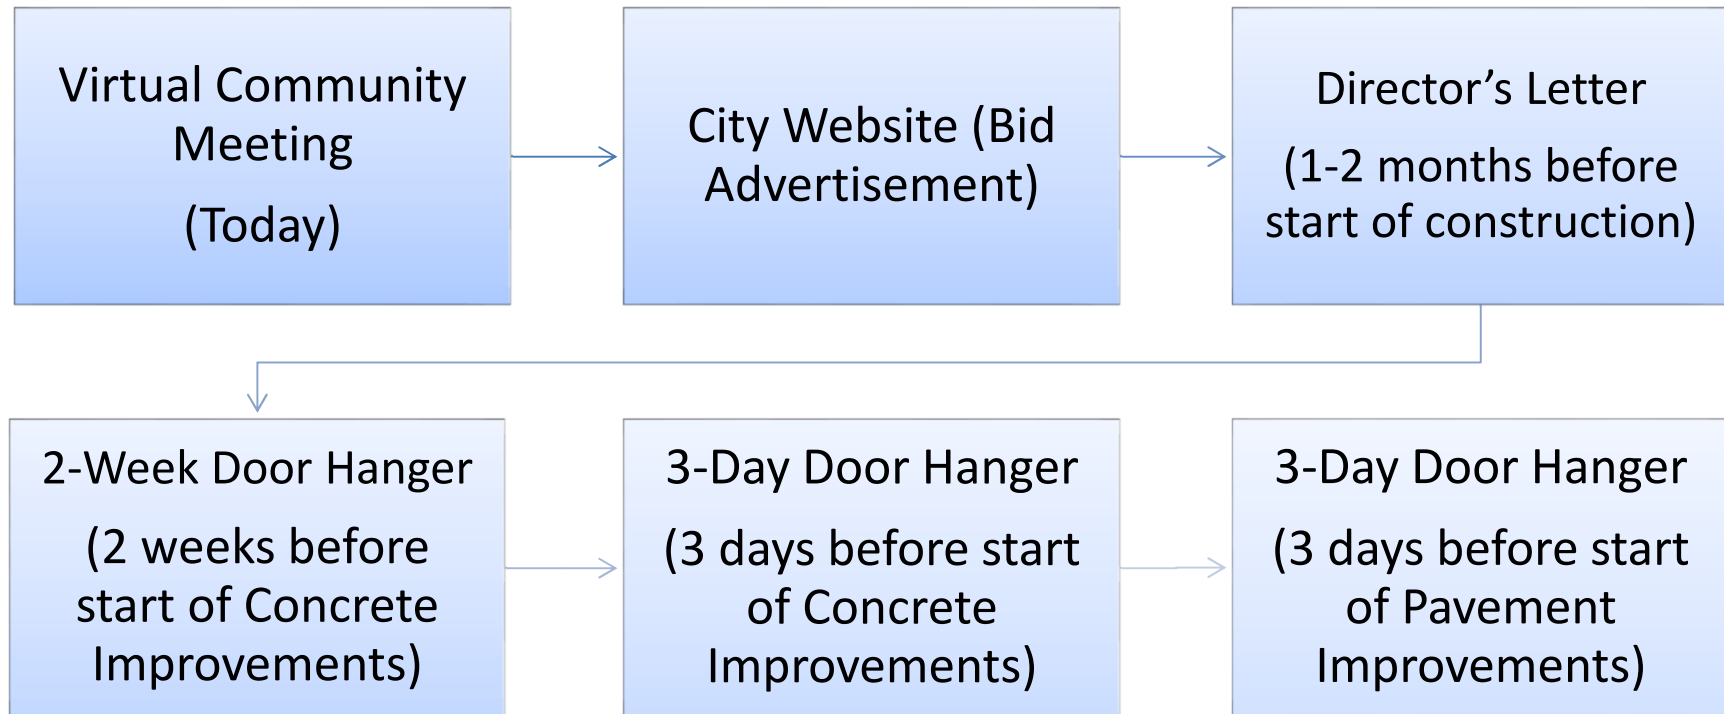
Virtual Community Meeting

(Today)

City Website (Bid Advertisement)

Director’s Letter

(1-2 months before start of construction)

2-Week Door Hanger

(2 weeks before start of Concrete Improvements)

3-Day Door Hanger

(3 days before start of Concrete Improvements)

3-Day Door Hanger

(3 days before start of Pavement Improvements)